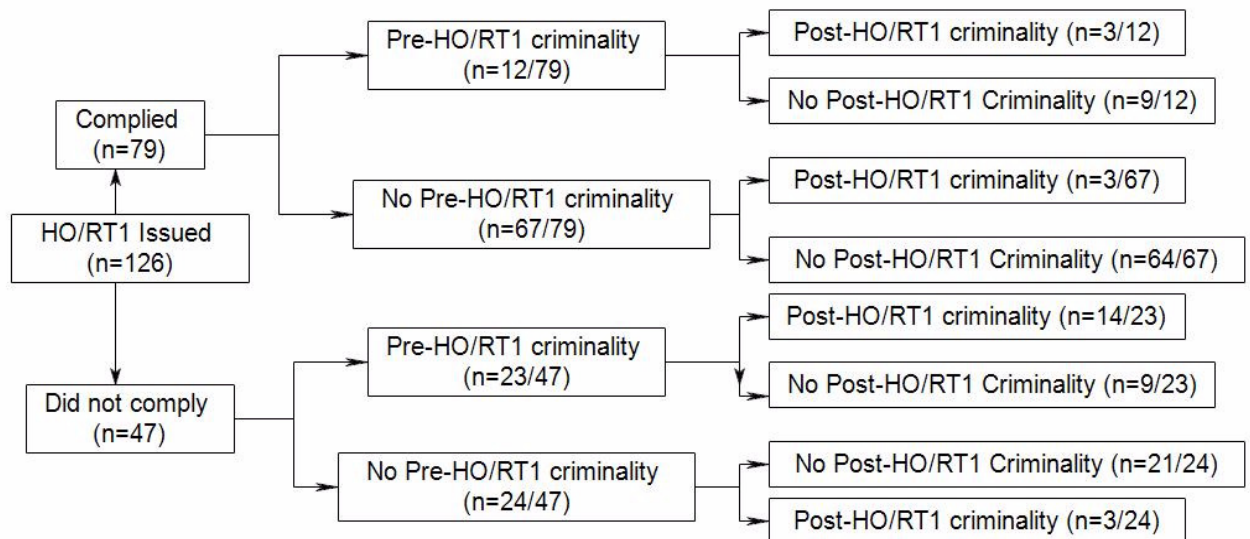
HO/RT1 Issued
(n=126)

Complied
(n=79)

Pre-HO/RT1 criminality
(n=12/79)

Post-HO/RT1 criminality (n=3/12)

No Post-HO/RT1 Criminality (n=9/12)

No Pre-HO/RT1 criminality
(n=67/79)

Post-HO/RT1 criminality (n=3/67)

No Post-HO/RT1 Criminality (n=64/67)

Did not comply
(n=47)

Pre-HO/RT1 criminality
(n=23/47)

Post-HO/RT1 criminality (n=14/23)

No Post-HO/RT1 Criminality (n=9/23)

No Pre-HO/RT1 criminality
(n=24/47)

No Post-HO/RT1 Criminality (n=21/24)

Post-HO/RT1 criminality (n=3/24)